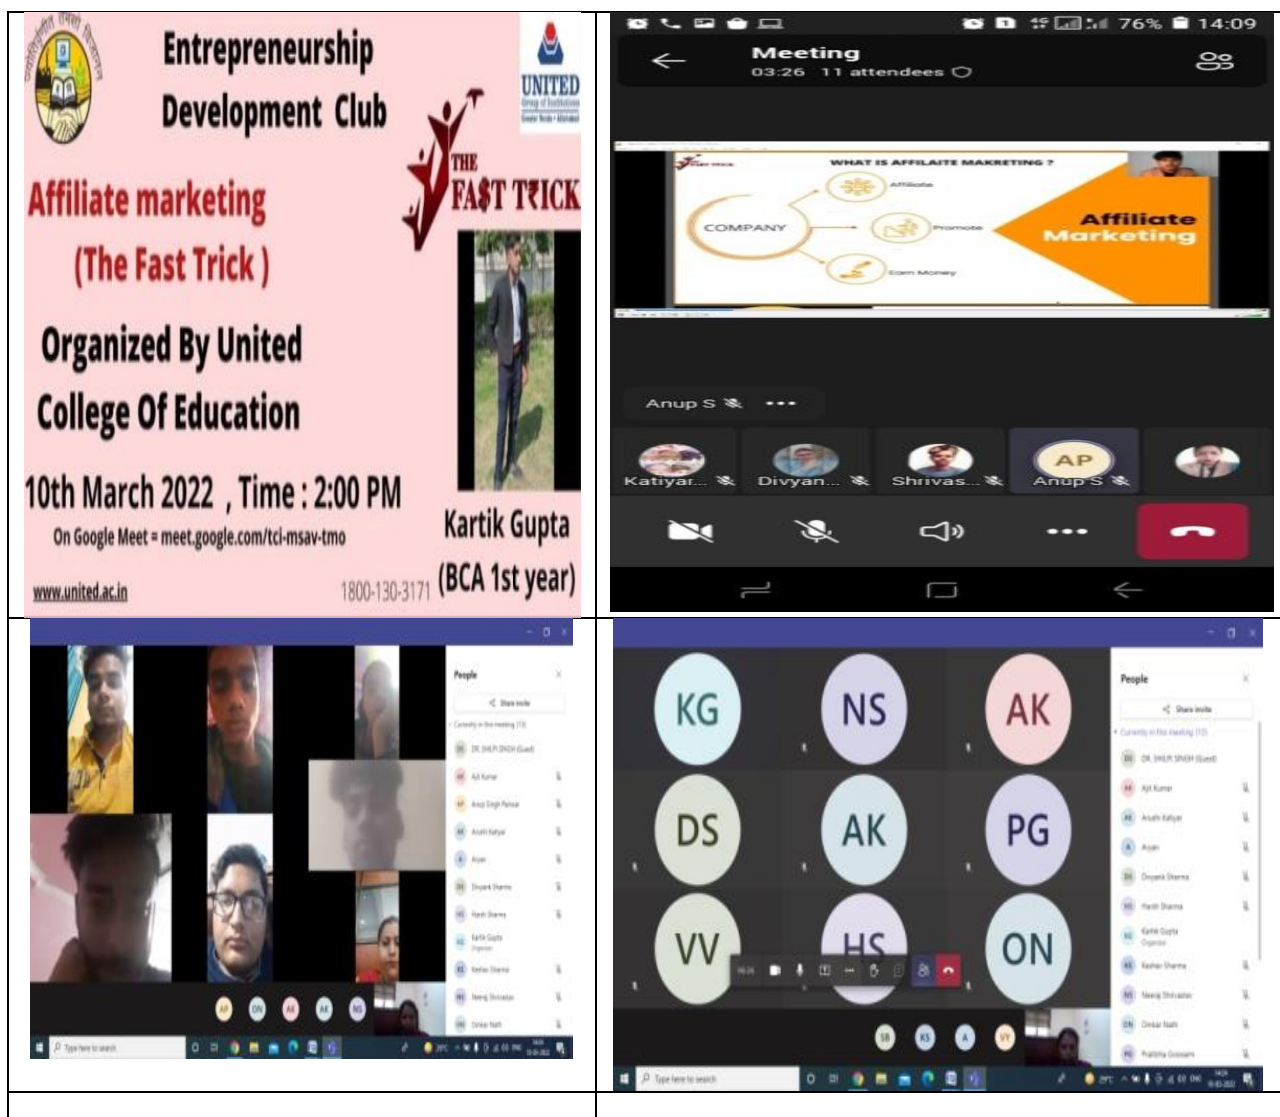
Entrepreneurship Development Club

UNITED

Affiliate marketing (The Fast Trick)

THE FAST TRICK

Organized By United College Of Education

10th March 2022 , Time : 2:00 PM

On Google Meet = meet.google.com/tci-msav-tmo

Kartik Gupta (BCA 1st year)

www.united.ac.in

1800-130-3171

76% 14:09

Meeting
03:26 11 attendees

WHAT IS AFFILAITE MAKRETING ?

COMPANY

Affiliate

Promote

Earn Money

Affiliate Marketing

Anup S

Katiyar...

Divyan...

Shrivas...

AP

Anup S

People

Share invite

Currently in this meeting (13)

DR. SHILPI SINGH (Guest)

Ajit Kumar

Anup Singh Panwar

Arushi Katiyar

Ayan

Divyank Sharma

Harsh Sharma

Kartik Gupta
Organizer

Keshav Sharma

Neeraj Shrivastav

Omkar Nath

AP ON AK AK NS

Type here to search

KG NS AK

DS AK PG

VV HS ON

Pratisha Goswami

SB KS A VV